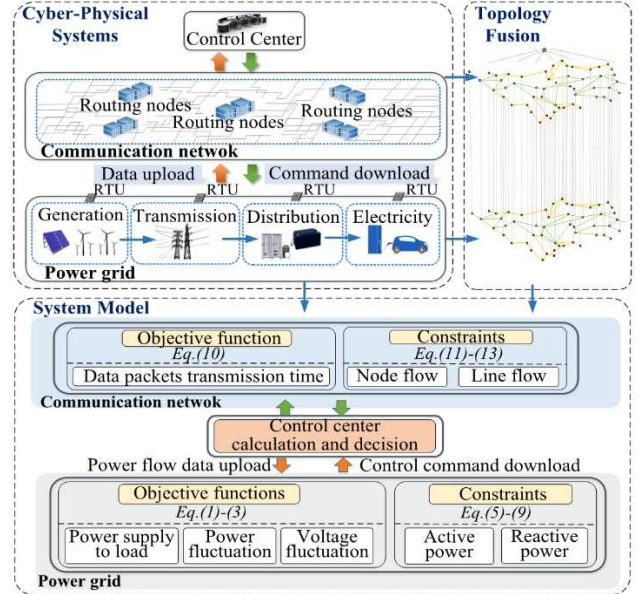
Cyber-Physical Systems

Control Center

Routing nodes
Routing nodes
Routing nodes

Communication netwok

Data upload
Command download

RTU
RTU
RTU
RTU

Generation
Transmission
Distribution
Electricity

Power grid

Topology Fusion

System Model

Objective function
Eq.(10)
Data packets transmission time

Constraints
Eq.(11)-(13)
Node flow
Line flow

Communication netwok

Control center calculation and decision

Power flow data upload
Control command download

Objective functions
Eq.(1)-(3)
Power supply to load
Power fluctuation
Voltage fluctuation

Constraints
Eq.(5)-(9)
Active power
Reactive power

Power grid